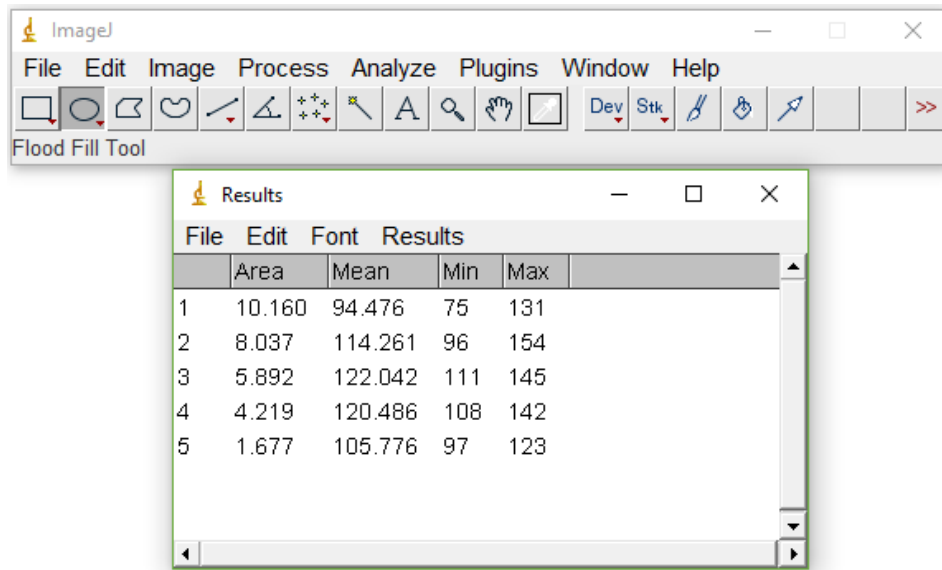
ImageJ

File Edit Image Process Analyze Plugins Window Help

Dev Stk >>

Flood Fill Tool

Results

File Edit Font Results

| | Area | Mean | Min | Max |
|---|---|---|---|---|
| 1 | 10.160 | 94.476 | 75 | 131 |
| 2 | 8.037 | 114.261 | 96 | 154 |
| 3 | 5.892 | 122.042 | 111 | 145 |
| 4 | 4.219 | 120.486 | 108 | 142 |
| 5 | 1.677 | 105.776 | 97 | 123 |